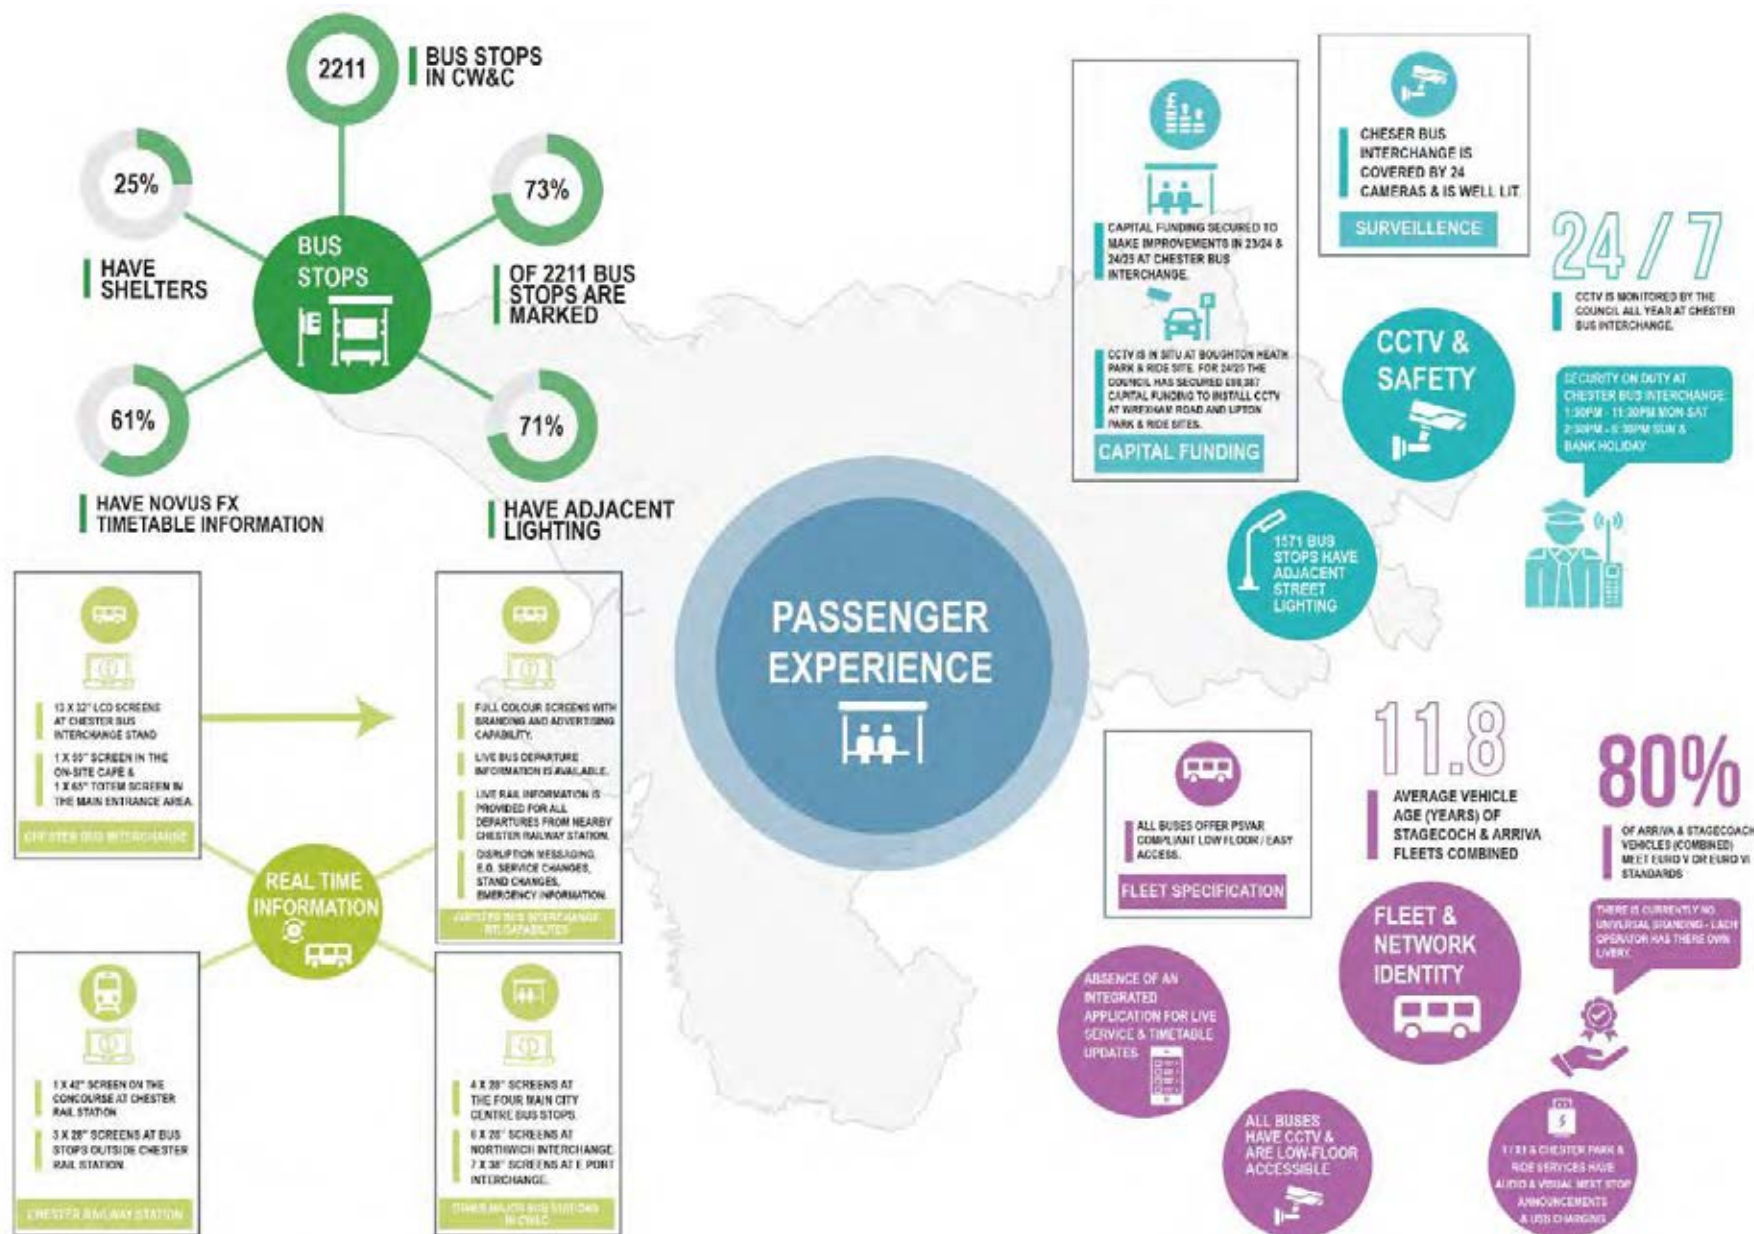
2211
BUS STOPS IN CW&C

25%
HAVE SHELTERS

73%
OF 2211 BUS STOPS ARE MARKED

BUS STOPS

61%
HAVE NOVUS FX TIMETABLE INFORMATION

71%
HAVE ADJACENT LIGHTING

CAPITAL FUNDING SECURED TO MAKE IMPROVEMENTS IN 23/24 & 24/25 AT CHESTER BUS INTERCHANGE.

CCTV IS IN SITU AT BOUGHTON HEATH PARK & RIDE SITE. FOR 24/25 THE COUNCIL HAS SECURED £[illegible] CAPITAL FUNDING TO INSTALL CCTV AT WREXHAM ROAD AND UPTON PARK & RIDE SITES.

CAPITAL FUNDING

CHESER BUS INTERCHANGE IS COVERED BY 24 CAMERAS & IS WELL LIT

SURVEILLENCE

24 / 7

CCTV IS MONITORED BY THE COUNCIL ALL YEAR AT CHESTER BUS INTERCHANGE.

CCTV & SAFETY

SECURITY ON DUTY AT CHESTER BUS INTERCHANGE: 1:30PM - 11:30PM MON-SAT 2:30PM - 8:30PM SUN & BANK HOLIDAY

1571 BUS STOPS HAVE ADJACENT STREET LIGHTING

13 X 32" LCD SCREENS AT CHESTER BUS INTERCHANGE STAND

1 X 55" SCREEN IN THE ON-SITE CAFE & 1 X 65" TOTEM SCREEN IN THE MAIN ENTRANCE AREA.

CHESTER BUS INTERCHANGE

FULL COLOUR SCREENS WITH BRANDING AND ADVERTISING CAPABILITY.

LIVE BUS DEPARTURE INFORMATION IS AVAILABLE.

LIVE RAIL INFORMATION IS PROVIDED FOR ALL DEPARTURES FROM NEARBY CHESTER RAILWAY STATION.

DISRUPTION MESSAGING E.G. SERVICE CHANGES, STAND CHANGES, EMERGENCY INFORMATION.

CHESTER BUS INTERCHANGE RTI CAPABILITES

PASSENGER EXPERIENCE

REAL TIME INFORMATION

1 X 42" SCREEN ON THE CONCOURSE AT CHESTER RAIL STATION

3 X 28" SCREENS AT BUS STOPS OUTSIDE CHESTER RAIL STATION

CHESTER RAILWAY STATION

4 X 28" SCREENS AT THE FOUR MAIN CITY CENTRE BUS STOPS.

6 X 28" SCREENS AT NORTHWICH INTERCHANGE. 7 X 38" SCREENS AT E PORT INTERCHANGE.

OTHER MAJOR BUS STATIONS IN CW&C

ALL BUSES OFFER PSVAR COMPLIANT LOW FLOOR / EASY ACCESS.

FLEET SPECIFICATION

11.8

AVERAGE VEHICLE AGE (YEARS) OF STAGECOCH & ARRIVA FLEETS COMBINED

80%

OF ARRIVA & STAGECOACH VEHICLES (COMBINED) MEET EURO V OR EURO VI STANDARDS

THERE IS CURRENTLY NO UNIVERSAL BRANDING - EACH OPERATOR HAS THERE OWN LIVERY.

FLEET & NETWORK IDENTITY

ABSENCE OF AN INTEGRATED APPLICATION FOR LIVE SERVICE & TIMETABLE UPDATES

ALL BUSES HAVE CCTV & ARE LOW-FLOOR ACCESSIBLE

1 / X1 & CHESTER PARK & RIDE SERVICES HAVE AUDIO & VISUAL NEXT STOP ANNOUNCEMENTS & USB CHARGING